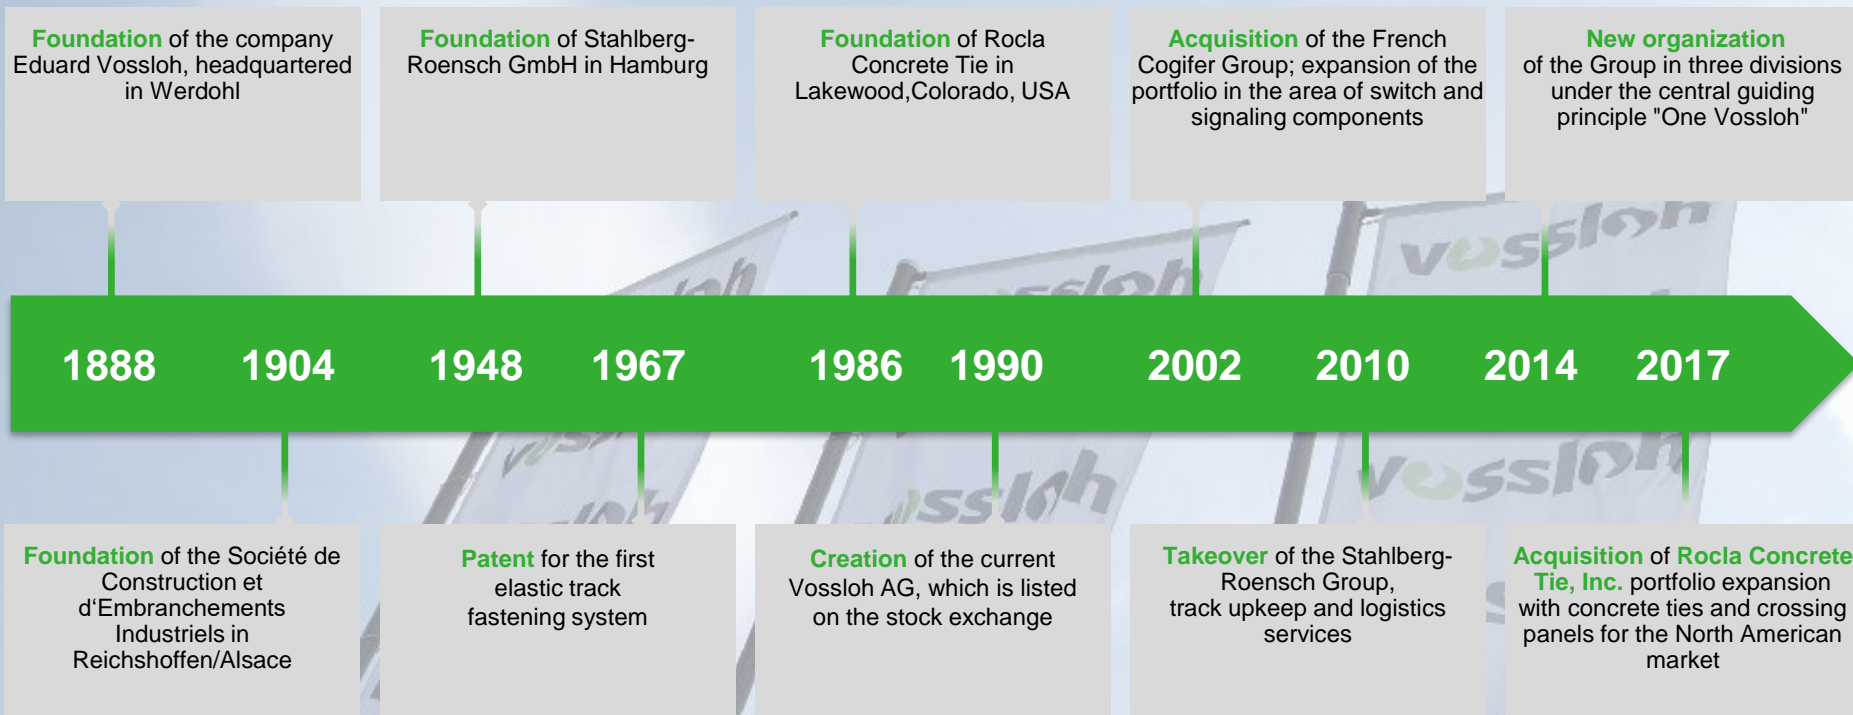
Foundation of the company Eduard Vossloh, headquartered in Werdohl

Foundation of Stahlberg-Roensch GmbH in Hamburg

Foundation of Rocla Concrete Tie in Lakewood,Colorado, USA

Acquisition of the French Cogifer Group; expansion of the portfolio in the area of switch and signaling components

New organization of the Group in three divisions under the central guiding principle "One Vossloh"

1888 1904 1948 1967 1986 1990 2002 2010 2014 2017

Foundation of the Société de Construction et d'Embranchements Industriels in Reichshoffen/Alsace

Patent for the first elastic track fastening system

Creation of the current Vossloh AG, which is listed on the stock exchange

Takeover of the Stahlberg-Roensch Group, track upkeep and logistics services

Acquisition of Rocla Concrete Tie, Inc. portfolio expansion with concrete ties and crossing panels for the North American market